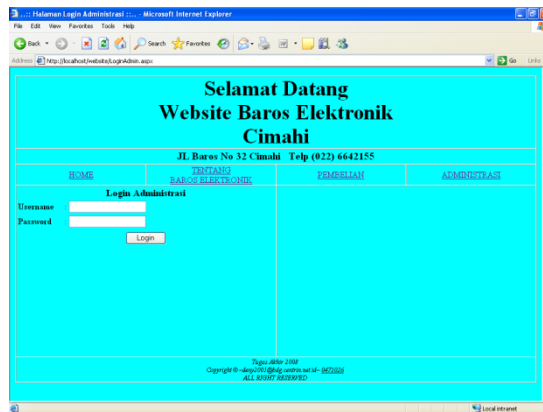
.::: Halaman Login Administrasi :::. - Microsoft Internet Explorer

File Edit View Favorites Tools Help

Back Search Favorites

Address http://localhost/website/LoginAdmin.aspx Go Links

Selamat Datang
Website Baros Elektronik
Cimahi

JL Baros No 32 Cimahi Telp (022) 6642155

| HOME | TENTANG BAROS ELEKTRONIK | PEMBELIAN | ADMINISTRASI |
|---|---|---|---|

Login Administrasi

Username

Password

Login

Tugas Akhir 2008
Copyright © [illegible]@bdg.centrin.net.id - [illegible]
ALL RIGHT RESERVED

Local intranet